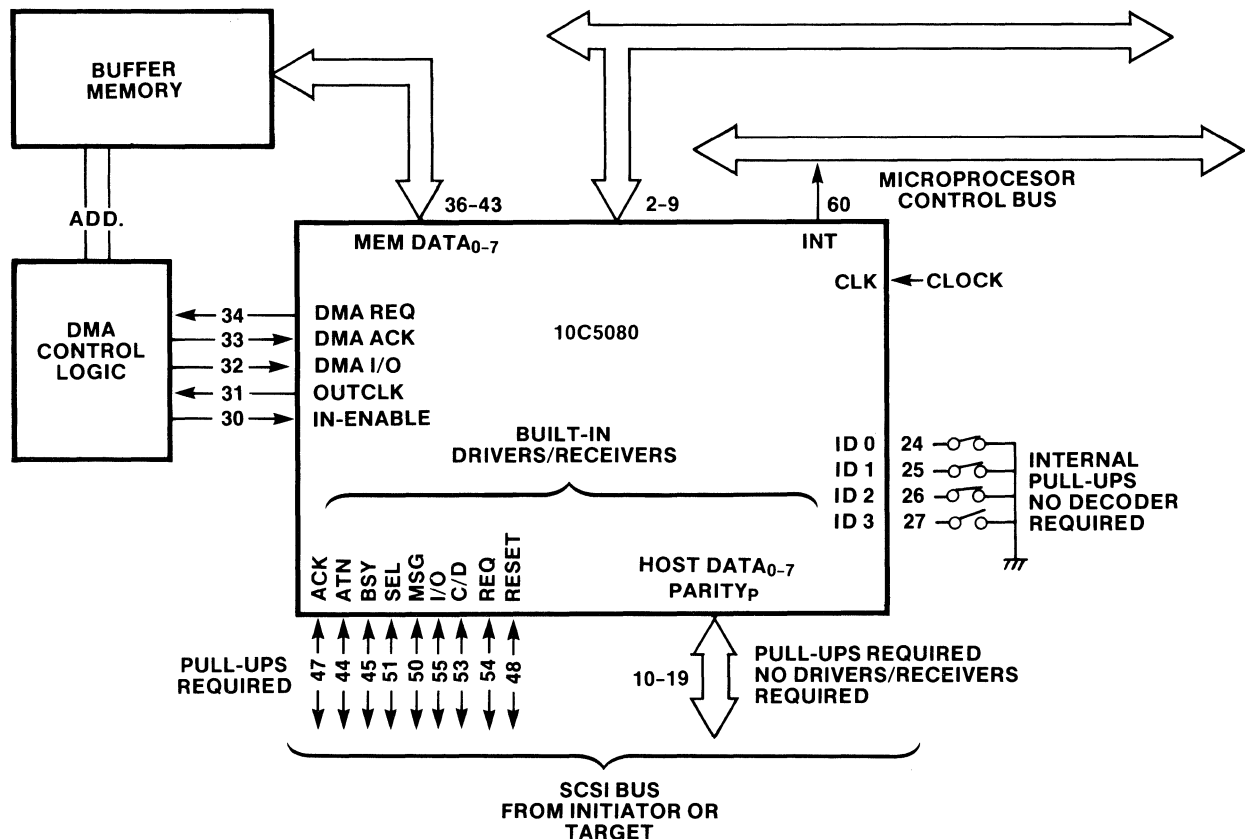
BUFFER MEMORY

ADD.

DMA CONTROL LOGIC

36-43

2-9

60

MICROPROCESOR CONTROL BUS

MEM DATA$_{0-7}$

INT

CLK

CLOCK

10C5080

34 DMA REQ
33 DMA ACK
32 DMA I/O
31 OUTCLK
30 IN-ENABLE

BUILT-IN DRIVERS/RECEIVERS

ID 0 24
ID 1 25
ID 2 26
ID 3 27

INTERNAL PULL-UPS NO DECODER REQUIRED

ACK ATN BSY SEL MSG I/O C/D REQ RESET

HOST DATA$_{0-7}$
PARITY$_P$

PULL-UPS REQUIRED

47 44 45 51 50 55 53 54 48

10-19

PULL-UPS REQUIRED NO DRIVERS/RECEIVERS REQUIRED

SCSI BUS FROM INITIATOR OR TARGET